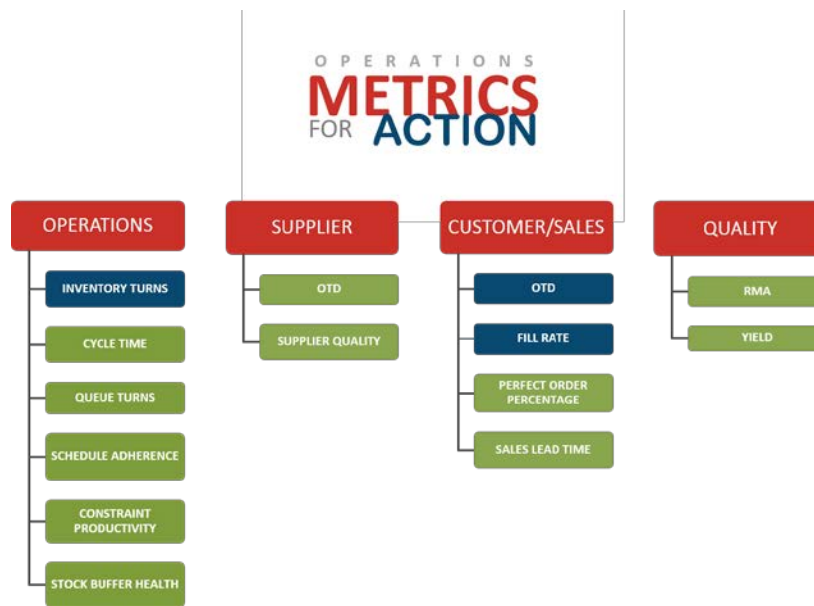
OPERATIONS
METRICS
FOR ACTION

OPERATIONS
INVENTORY TURNS
CYCLE TIME
QUEUE TURNS
SCHEDULE ADHERENCE
CONSTRAINT PRODUCTIVITY
STOCK BUFFER HEALTH

SUPPLIER
OTD
SUPPLIER QUALITY

CUSTOMER/SALES
OTD
FILL RATE
PERFECT ORDER PERCENTAGE
SALES LEAD TIME

QUALITY
RMA
YIELD